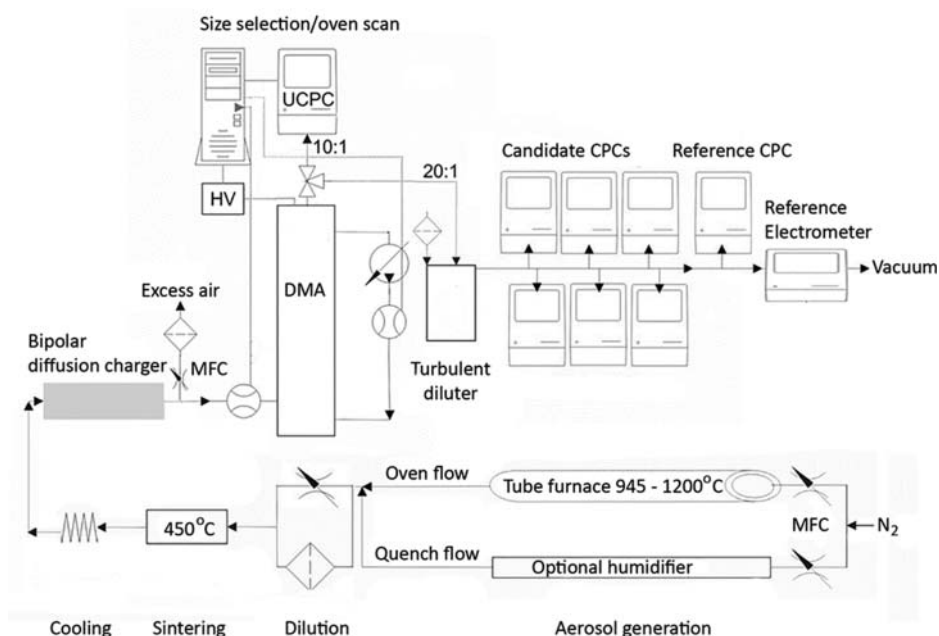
Size selection/oven scan

UCPC

10:1

20:1

HV

DMA

Candidate CPCs

Reference CPC

Reference Electrometer

Vacuum

Excess air

Bipolar diffusion charger

MFC

Turbulent diluter

Oven flow

Tube furnace 945 - 1200$^{o}$C

MFC

$N_2$

450$^{o}$C

Quench flow

Optional humidifier

Cooling Sintering Dilution Aerosol generation